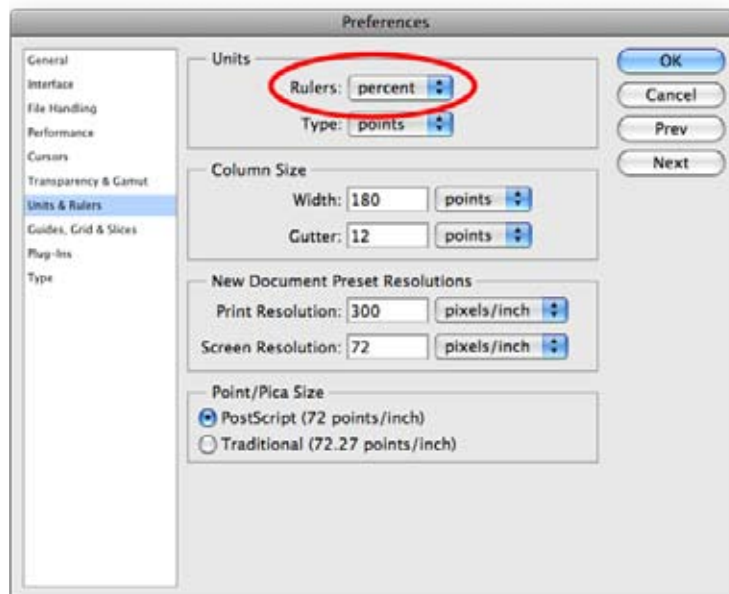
Preferences

General
Interface
File Handling
Performance
Cursors
Transparency & Gamut
Units & Rulers
Guides, Grid & Slices
Plug-Ins
Type

Units
Rulers: percent
Type: points

Column Size
Width: 180 points
Gutter: 12 points

New Document Preset Resolutions
Print Resolution: 300 pixels/inch
Screen Resolution: 72 pixels/inch

Point/Pica Size
PostScript (72 points/inch)
Traditional (72.27 points/inch)

OK
Cancel
Prev
Next